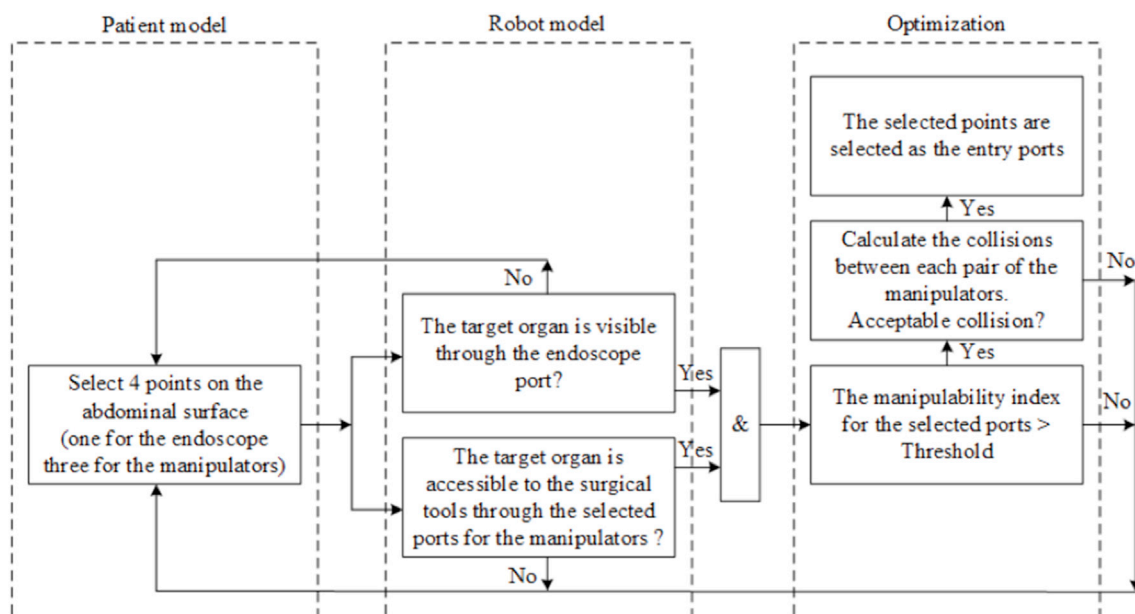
Patient model

Robot model

Optimization

The selected points are selected as the entry ports

Yes

Calculate the collisions between each pair of the manipulators. Acceptable collision?

No

No

The target organ is visible through the endoscope port?

Yes

Select 4 points on the abdominal surface (one for the endoscope three for the manipulators)

Yes

&

The manipulability index for the selected ports > Threshold

No

Yes

The target organ is accessible to the surgical tools through the selected ports for the manipulators ?

No